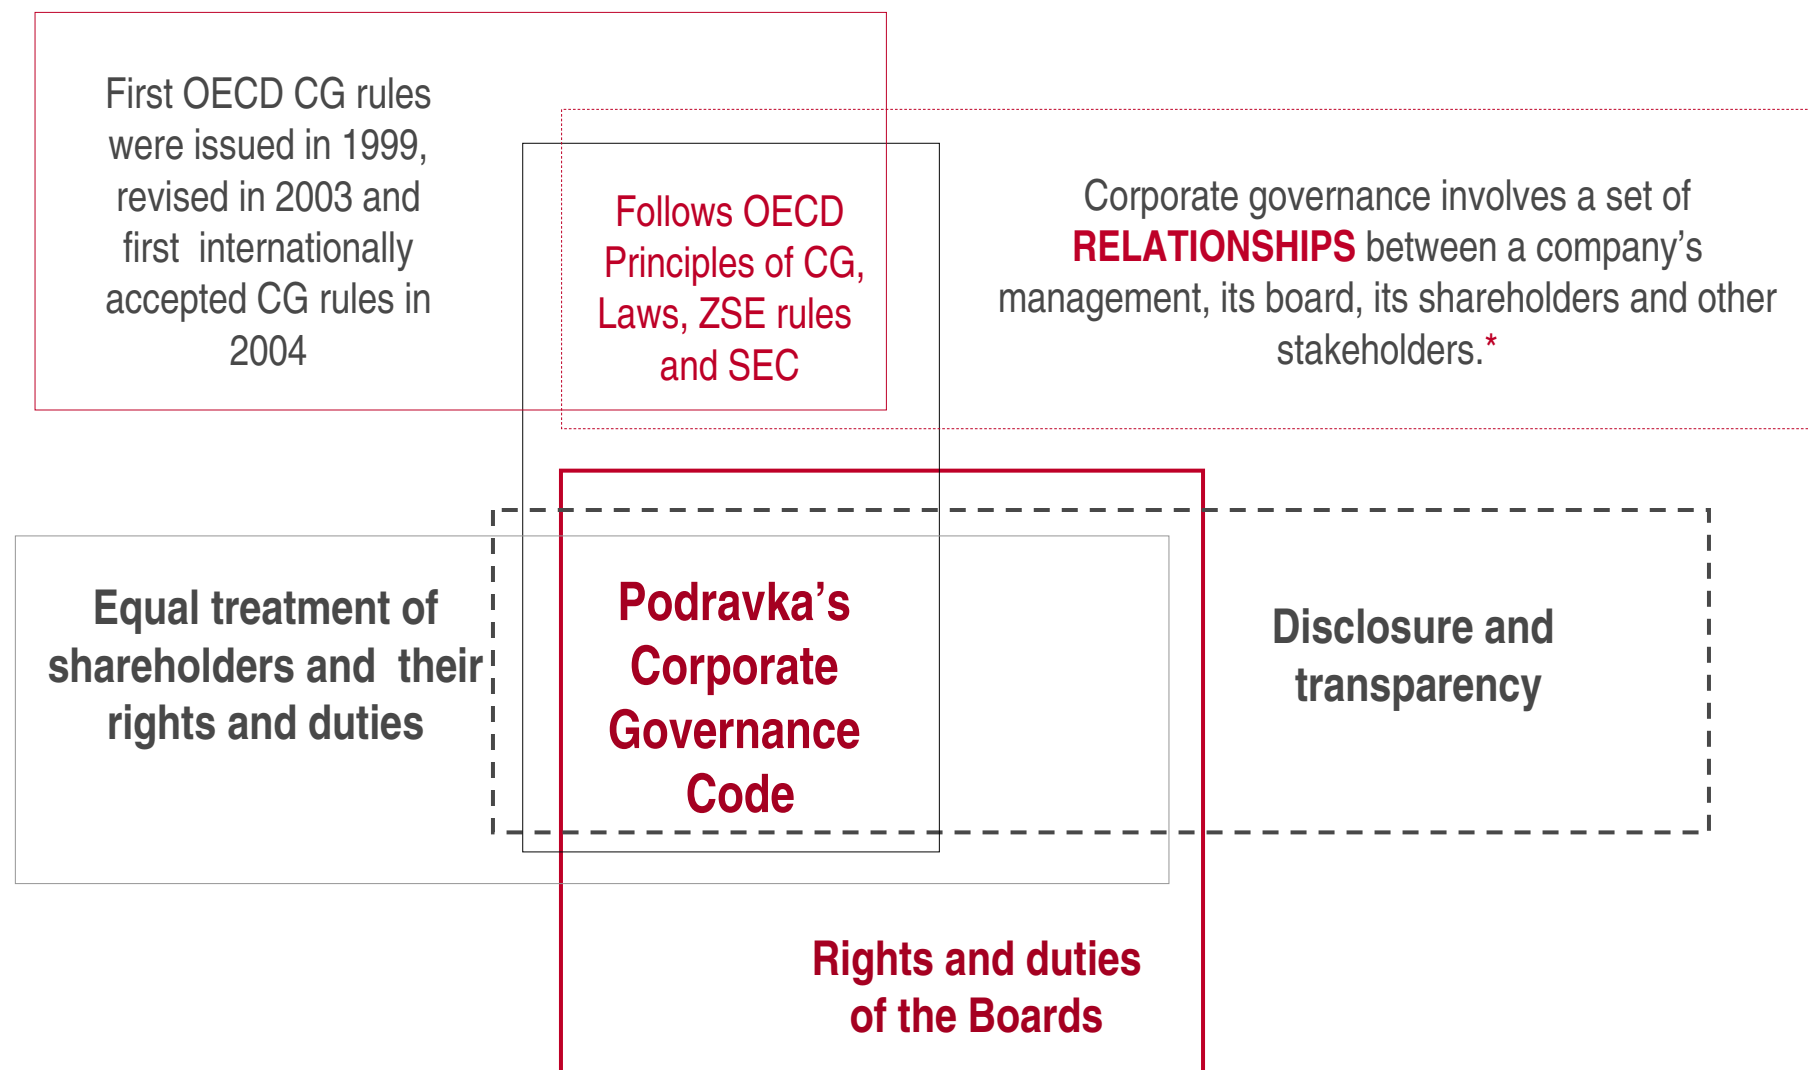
First OECD CG rules were issued in 1999, revised in 2003 and first internationally accepted CG rules in 2004

Follows OECD Principles of CG, Laws, ZSE rules and SEC

Corporate governance involves a set of RELATIONSHIPS between a company's management, its board, its shareholders and other stakeholders.*

Equal treatment of shareholders and their rights and duties

Podravka's Corporate Governance Code

Disclosure and transparency

Rights and duties of the Boards